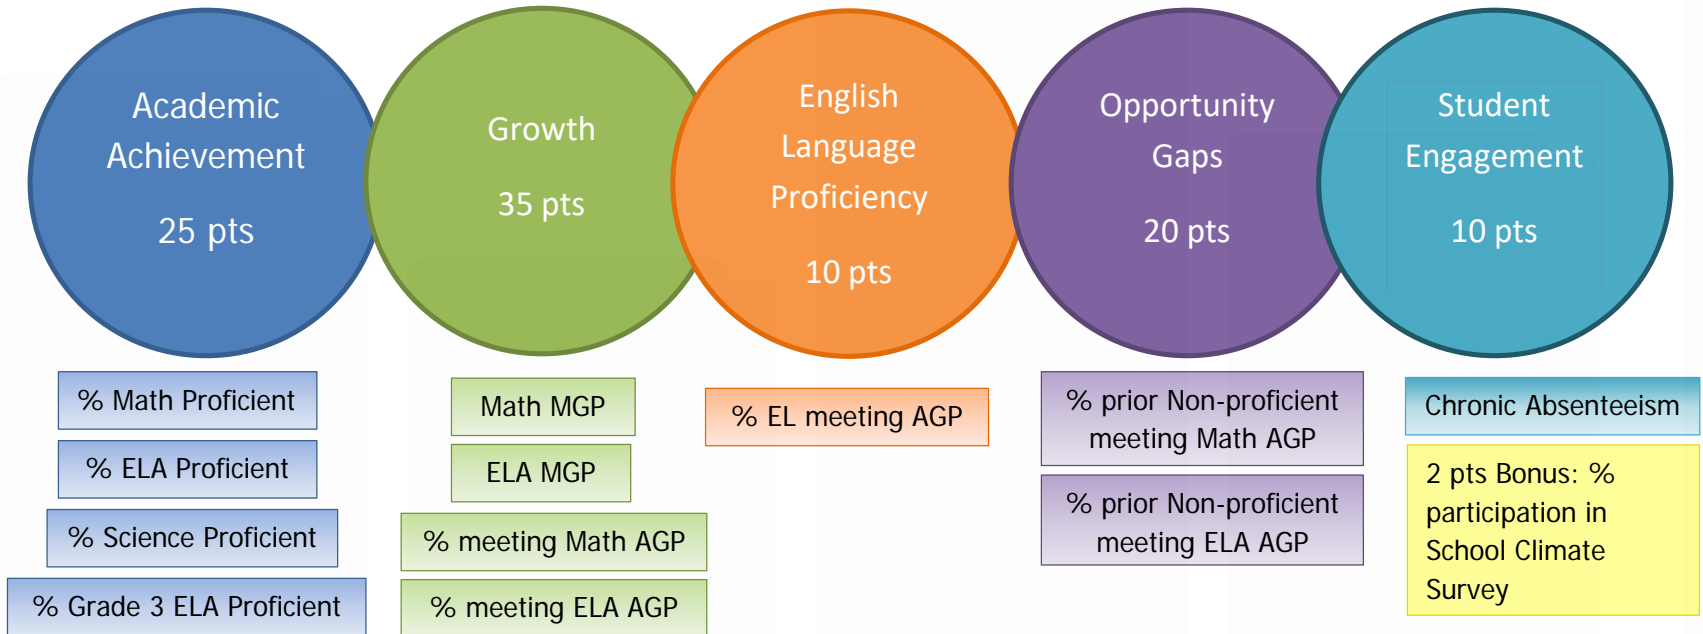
Academic Achievement

25 pts

Growth

35 pts

English Language Proficiency

10 pts

Opportunity Gaps

20 pts

Student Engagement

10 pts

% Math Proficient

% ELA Proficient

% Science Proficient

% Grade 3 ELA Proficient

Math MGP

ELA MGP

% meeting Math AGP

% meeting ELA AGP

% EL meeting AGP

% prior Non-proficient meeting Math AGP

% prior Non-proficient meeting ELA AGP

Chronic Absenteeism

2 pts Bonus: % participation in School Climate Survey